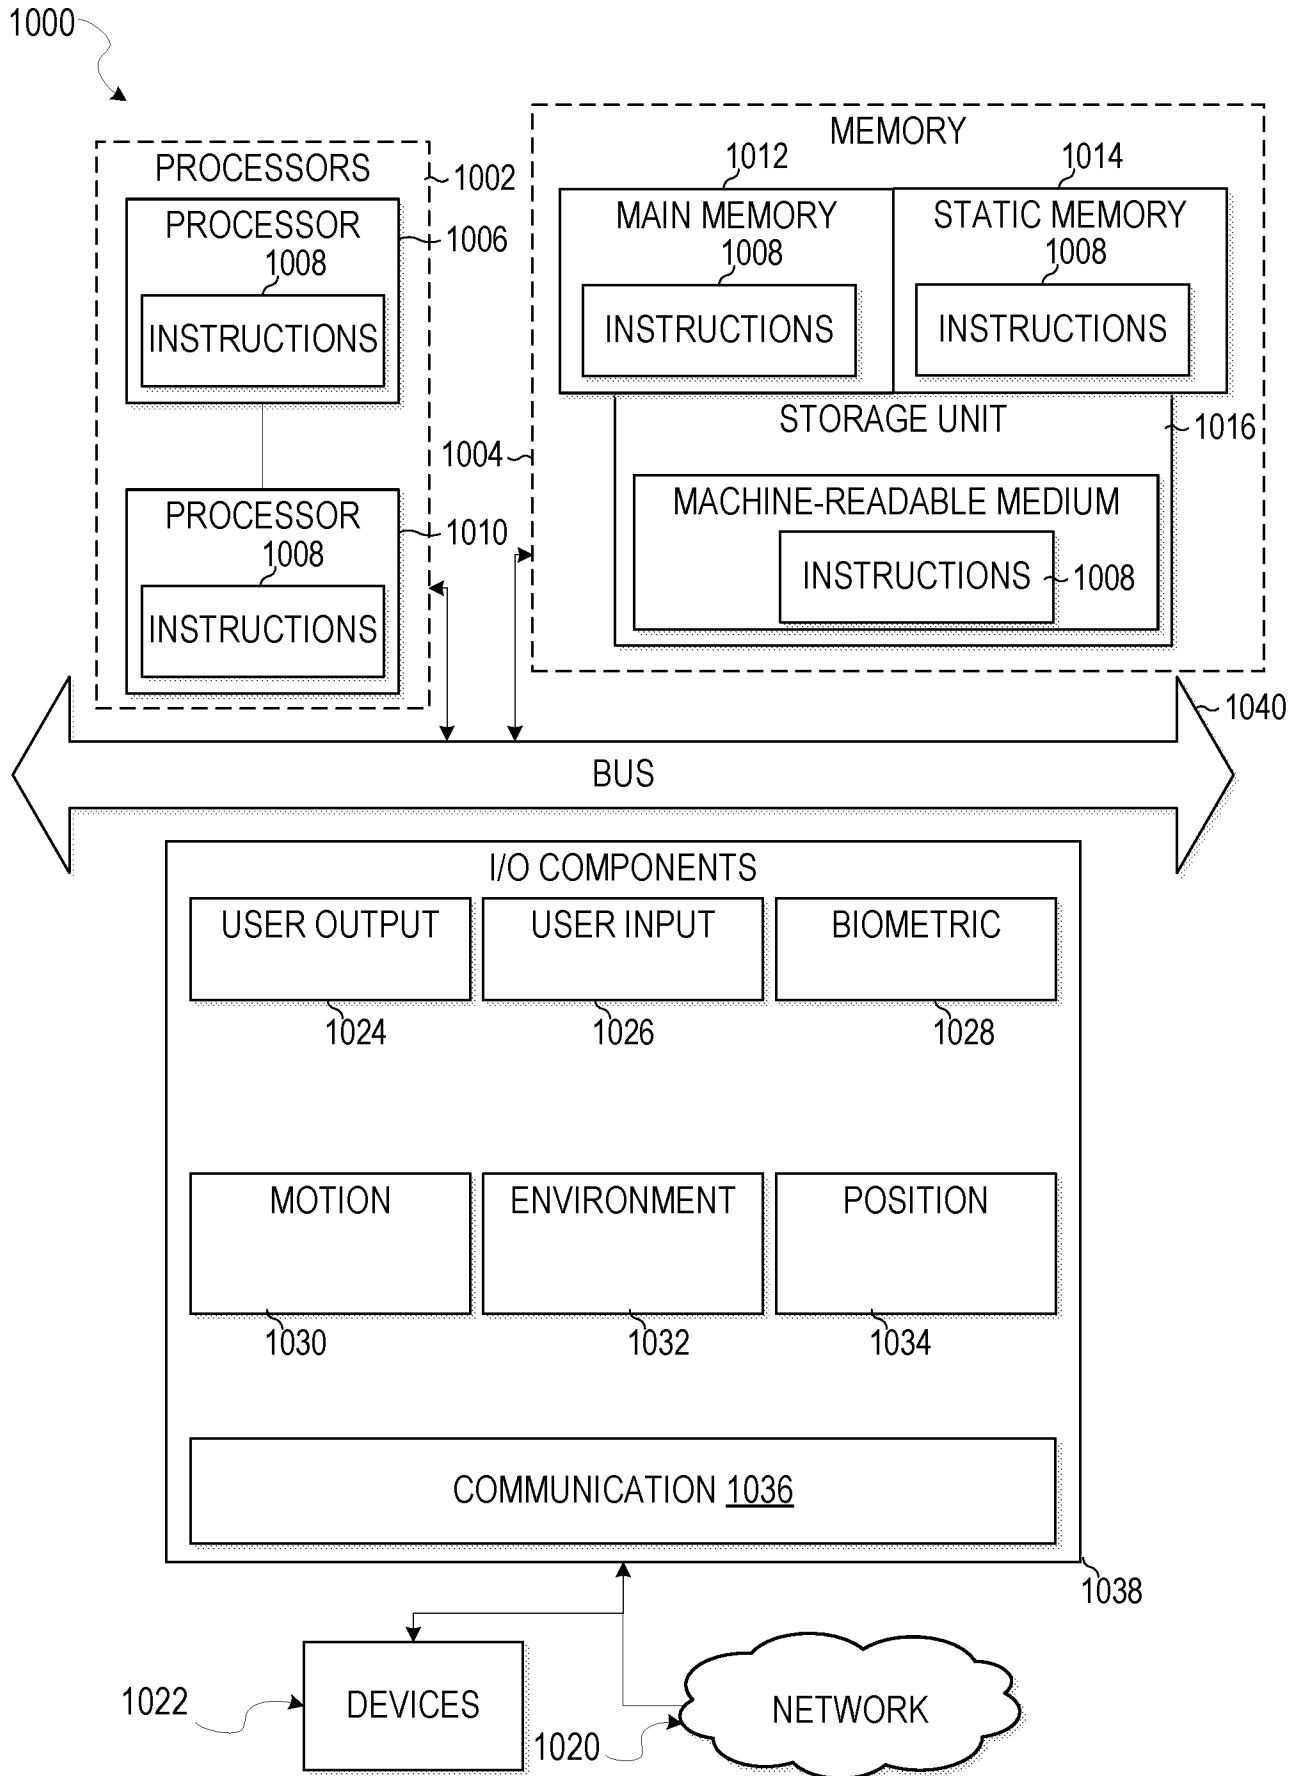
1000

PROCESSORS
1002
PROCESSOR
1006
1008
INSTRUCTIONS

PROCESSOR
1010
1008
INSTRUCTIONS

MEMORY
1012
MAIN MEMORY
1008
INSTRUCTIONS

1014
STATIC MEMORY
1008
INSTRUCTIONS

1004
STORAGE UNIT
1016
MACHINE-READABLE MEDIUM
INSTRUCTIONS
1008

1040
BUS

I/O COMPONENTS
USER OUTPUT
1024
USER INPUT
1026
BIOMETRIC
1028

MOTION
1030
ENVIRONMENT
1032
POSITION
1034

COMMUNICATION 1036

1038

1022
DEVICES
1020
NETWORK